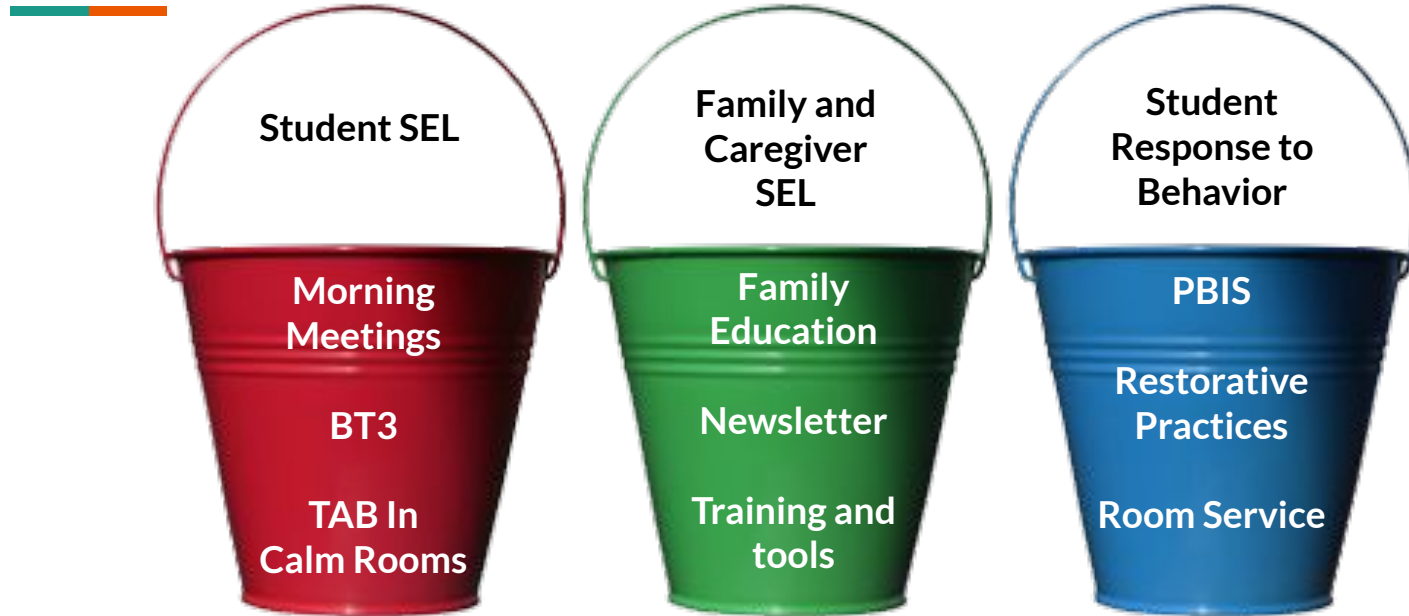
Student SEL

Morning Meetings

BT3

TAB In Calm Rooms

Family and Caregiver SEL

Family Education

Newsletter

Training and tools

Student Response to Behavior

PBIS

Restorative Practices

Room Service